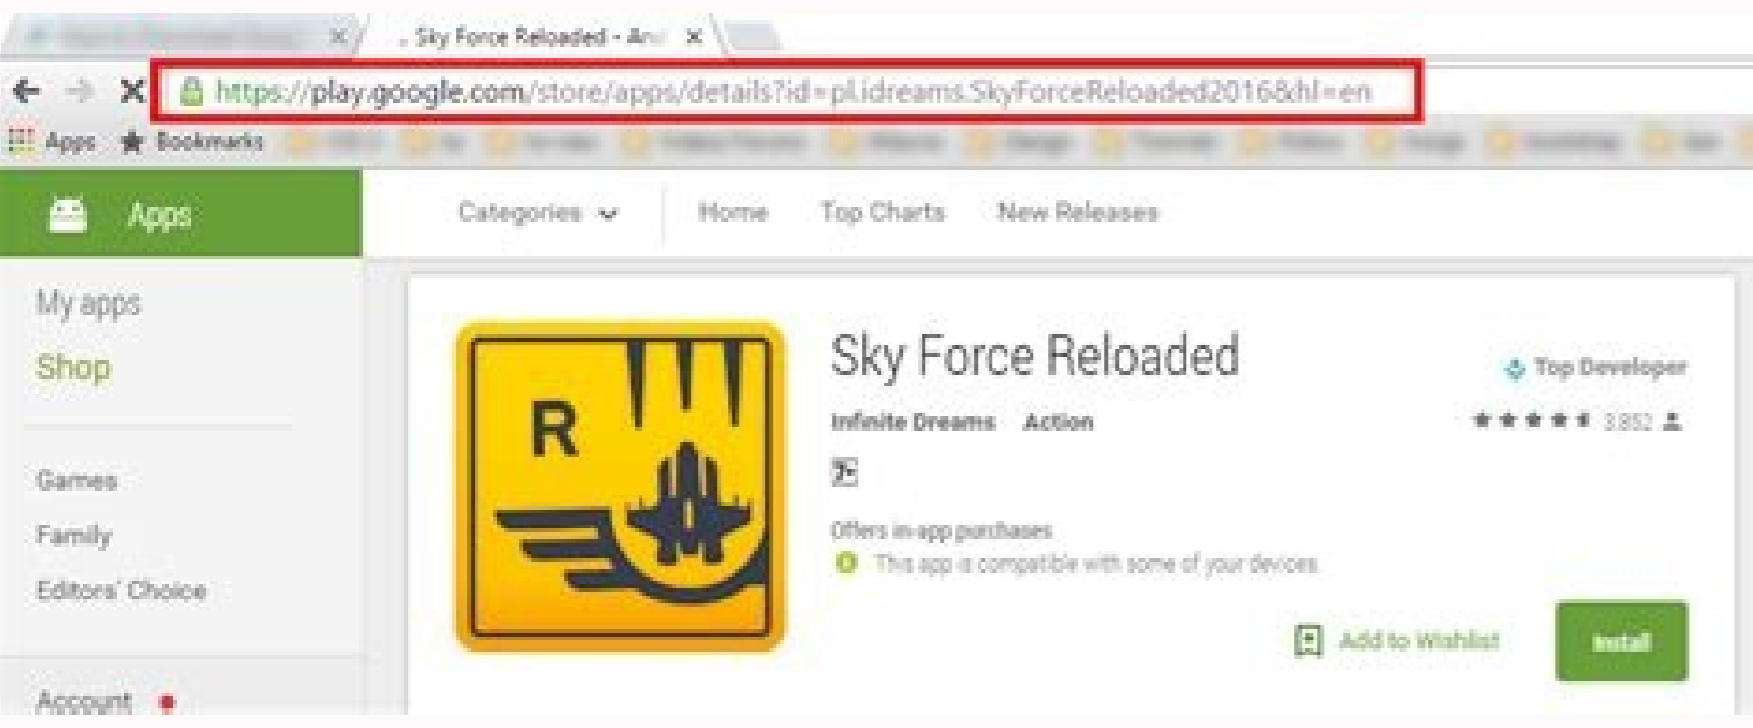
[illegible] ×
Sky Force Reloaded - An ×

https://play.google.com/store/apps/details?id=pl.idreams.SkyForceReloaded2016&hl=en

Apps Bookmarks

Apps

Categories Home Top Charts New Releases

My apps
Shop

Games
Family
Editors' Choice

Account

R

Sky Force Reloaded

Top Developer

Infinite Dreams Action

3,852

Offers in-app purchases
This app is compatible with some of your devices.

Add to Wishlist

Install